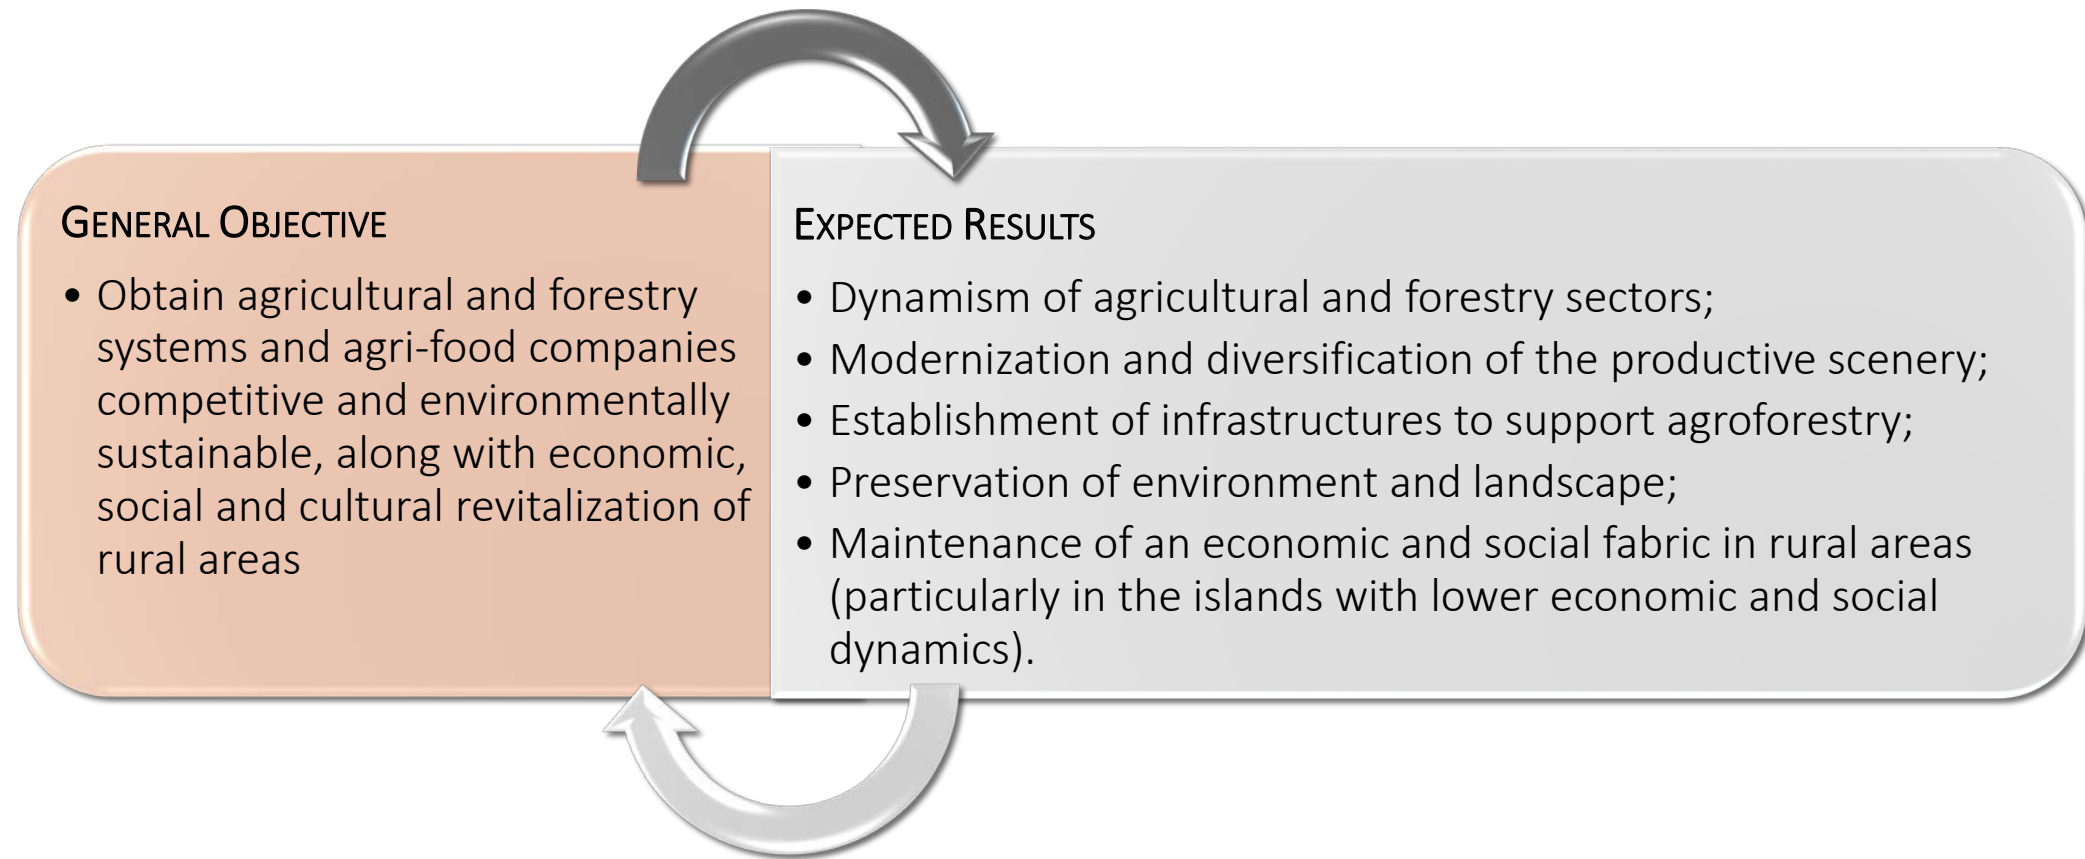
GENERAL OBJECTIVE

• Obtain agricultural and forestry systems and agri-food companies competitive and environmentally sustainable, along with economic, social and cultural revitalization of rural areas

EXPECTED RESULTS

• Dynamism of agricultural and forestry sectors;
• Modernization and diversification of the productive scenery;
• Establishment of infrastructures to support agroforestry;
• Preservation of environment and landscape;
• Maintenance of an economic and social fabric in rural areas (particularly in the islands with lower economic and social dynamics).